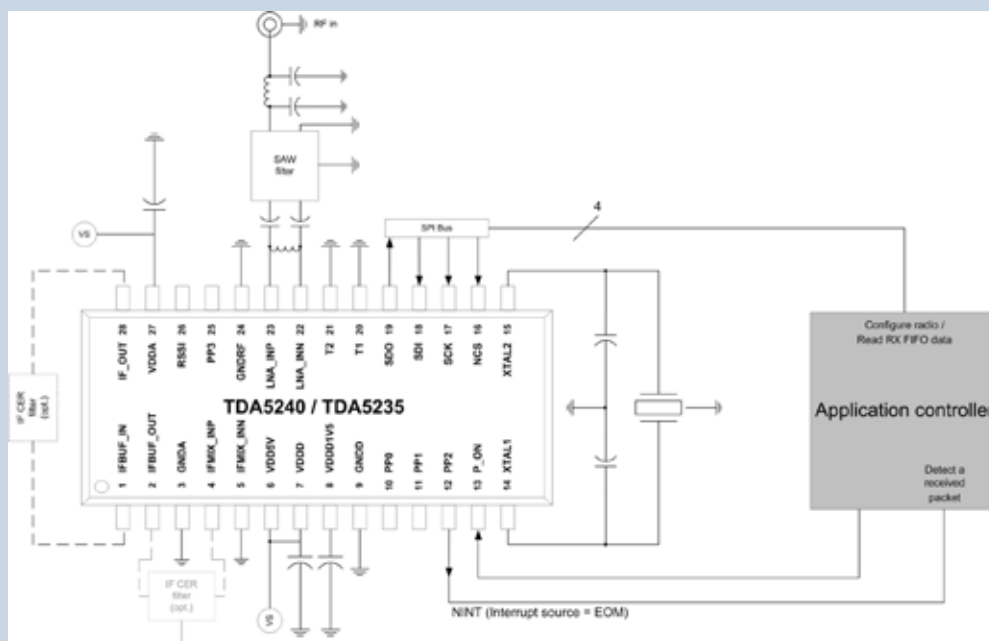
RF in

SAW filter

SPI Bus

4

VS

IF CER filter (opt.)

28 IF_OUT
27 VDDA
26 RSSI
25 PP3
24 GNDRF
23 LNA_INP
22 LNA_INN
21 T2
20 T1
19 SDO
18 SDI
17 SCK
16 NCS
15 XTAL2

TDA5240 / TDA5235

1 IFBUF_IN
2 IFBUF_OUT
3 GNDA
4 IFMIX_INP
5 IFMIX_INN
6 VDD5V
7 VDDD
8 VDDD1V5
9 GNDD
10 PP0
11 PP1
12 PP2
13 P_ON
14 XTAL1

Configure radio / Read RX FIFO data

Application controlle

Detect a received packet

IF CER filter (opt.)

VS

NINT (Interrupt source = EOM)